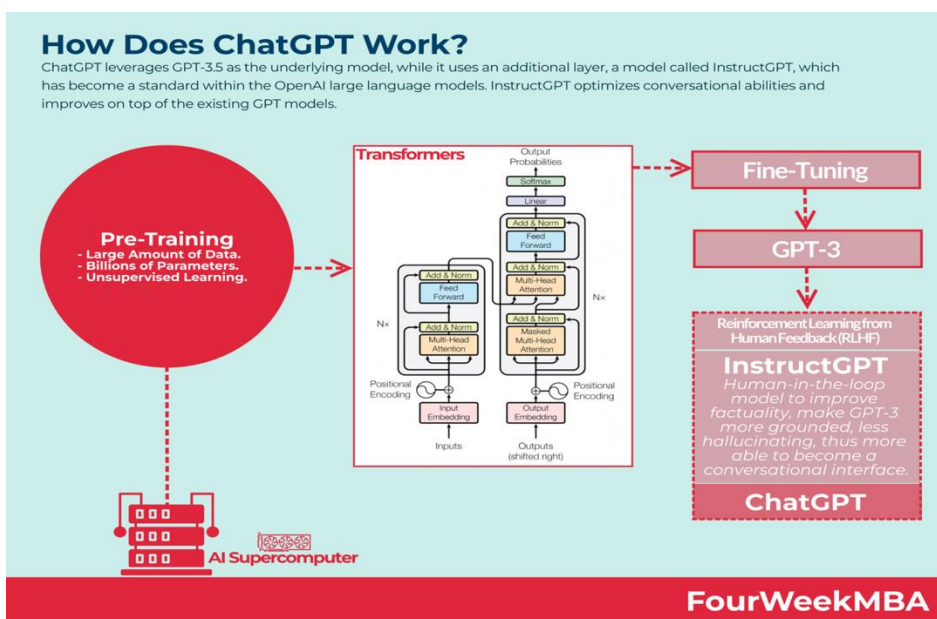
How Does ChatGPT Work?
ChatGPT leverages GPT-3.5 as the underlying model, while it uses an additional layer, a model called InstructGPT, which has become a standard within the OpenAI large language models. InstructGPT optimizes conversational abilities and improves on top of the existing GPT models.

Pre-Training
- Large Amount of Data.
- Billions of Parameters.
- Unsupervised Learning.

Transformers

Output Probabilities
Softmax
Linear
Add & Norm
Feed Forward
Add & Norm
Multi-Head Attention
Add & Norm
Masked Multi-Head Attention
N×
Add & Norm
Feed Forward
Add & Norm
Multi-Head Attention
N×
Positional Encoding
Input Embedding
Inputs
Output Embedding
Outputs (shifted right)
Positional Encoding

Fine-Tuning

GPT-3

Reinforcement Learning from Human Feedback (RLHF)
InstructGPT
Human-in-the-loop model to improve factuality, make GPT-3 more grounded, less hallucinating, thus more able to become a conversational interface.
ChatGPT

AI Supercomputer

FourWeekMBA